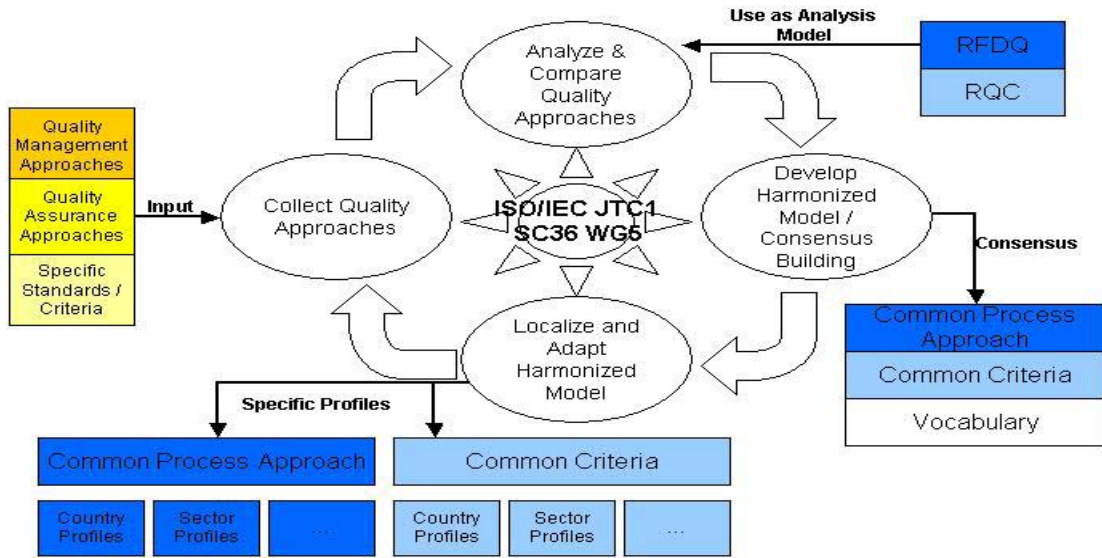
Use as Analysis Model

RFDQ

RQC

Analyze & Compare Quality Approaches

Quality Management Approaches

Quality Assurance Approaches

Specific Standards / Criteria

Input

Collect Quality Approaches

ISO/IEC JTC1 SC36 WG5

Develop Harmonized Model / Consensus Building

Consensus

Common Process Approach

Common Criteria

Vocabulary

Localize and Adapt Harmonized Model

Specific Profiles

Common Process Approach

Common Criteria

Country Profiles

Sector Profiles

...

Country Profiles

Sector Profiles

...